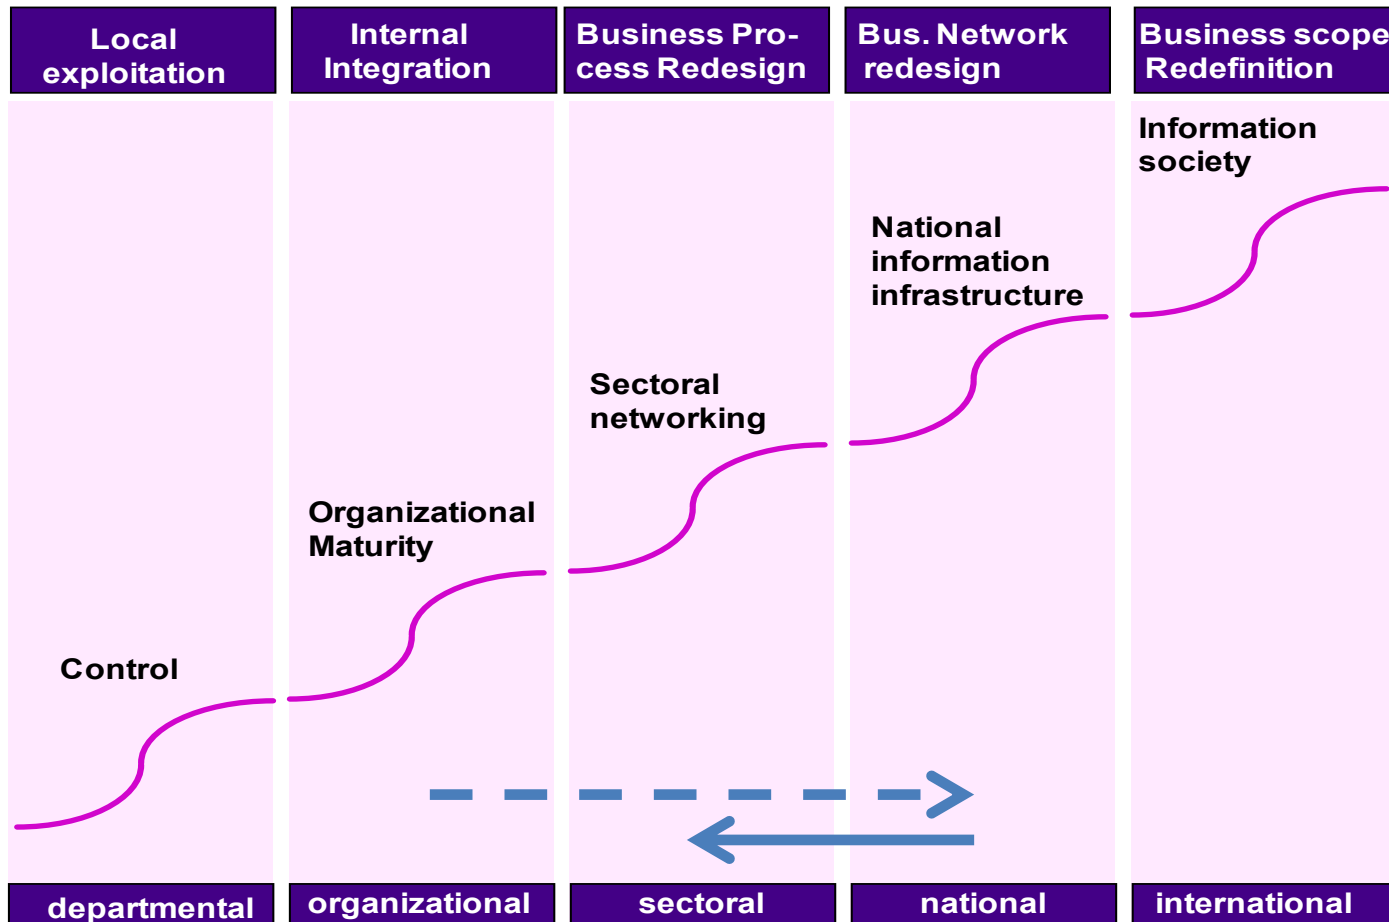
Local exploitation

Internal Integration

Business Process Redesign

Bus. Network redesign

Business scope Redefinition

Information society

National information infrastructure

Sectoral networking

Organizational Maturity

Control

departmental

organizational

sectoral

national

international